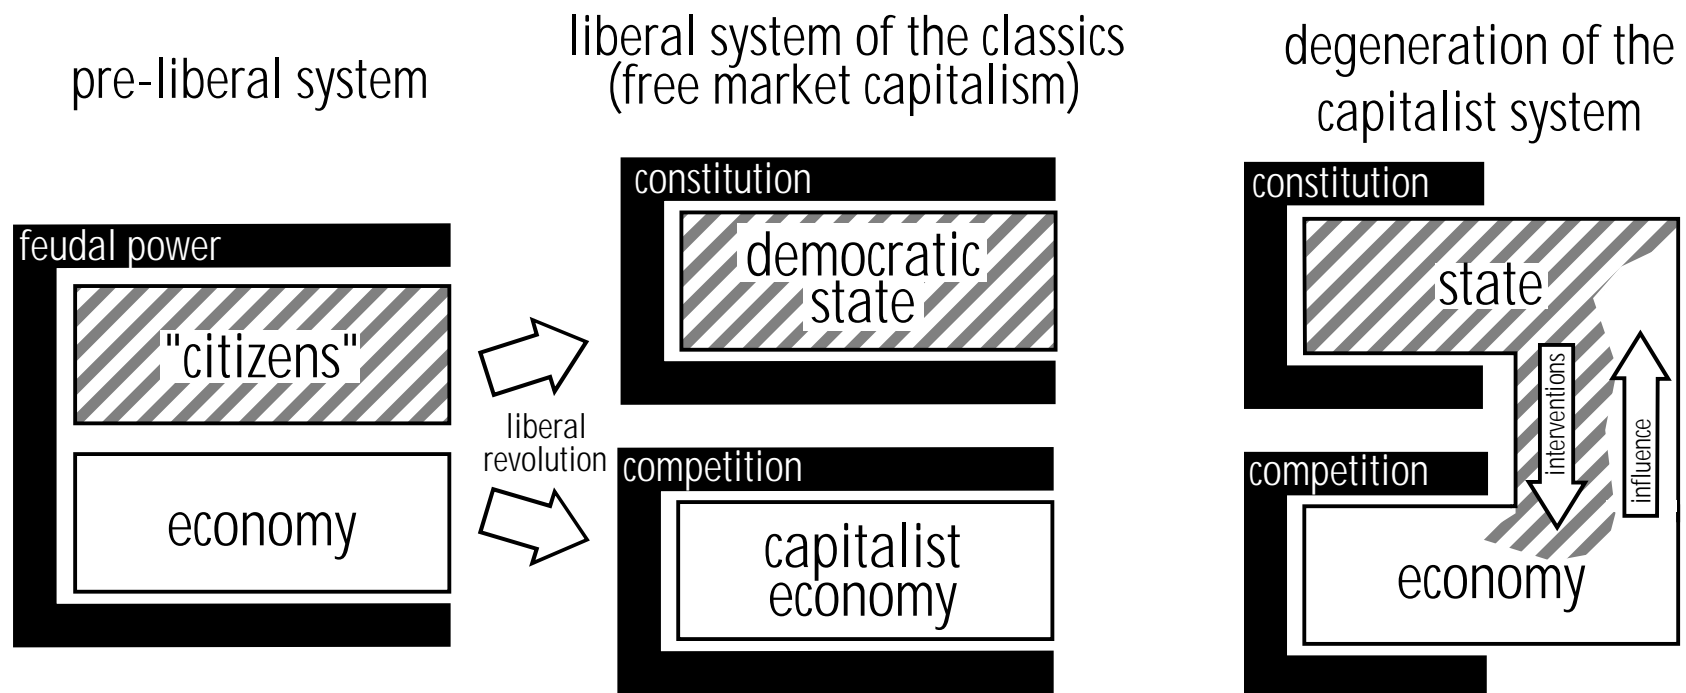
pre-liberal system

feudal power

"citizens"

economy

liberal revolution

liberal system of the classics (free market capitalism)

constitution

democratic state

competition

capitalist economy

degeneration of the capitalist system

constitution

state

competition

interventions

influence

economy